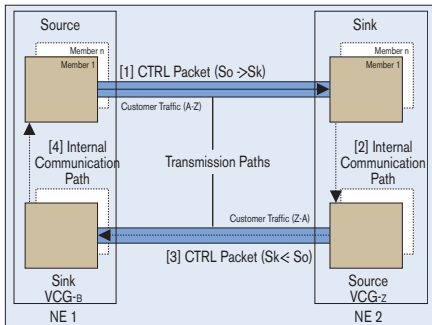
Source

Member n

Member 1

[1] CTRL Packet (So >Sk)

Customer Traffic (A-Z)

Sink

Member n

Member 1

[4] Internal Communication Path

Transmission Paths

[2] Internal Communication Path

Customer Traffic (Z-A)

[3] CTRL Packet (Sk< So)

Sink VCG-B

Source VCG-Z

NE 1

NE 2